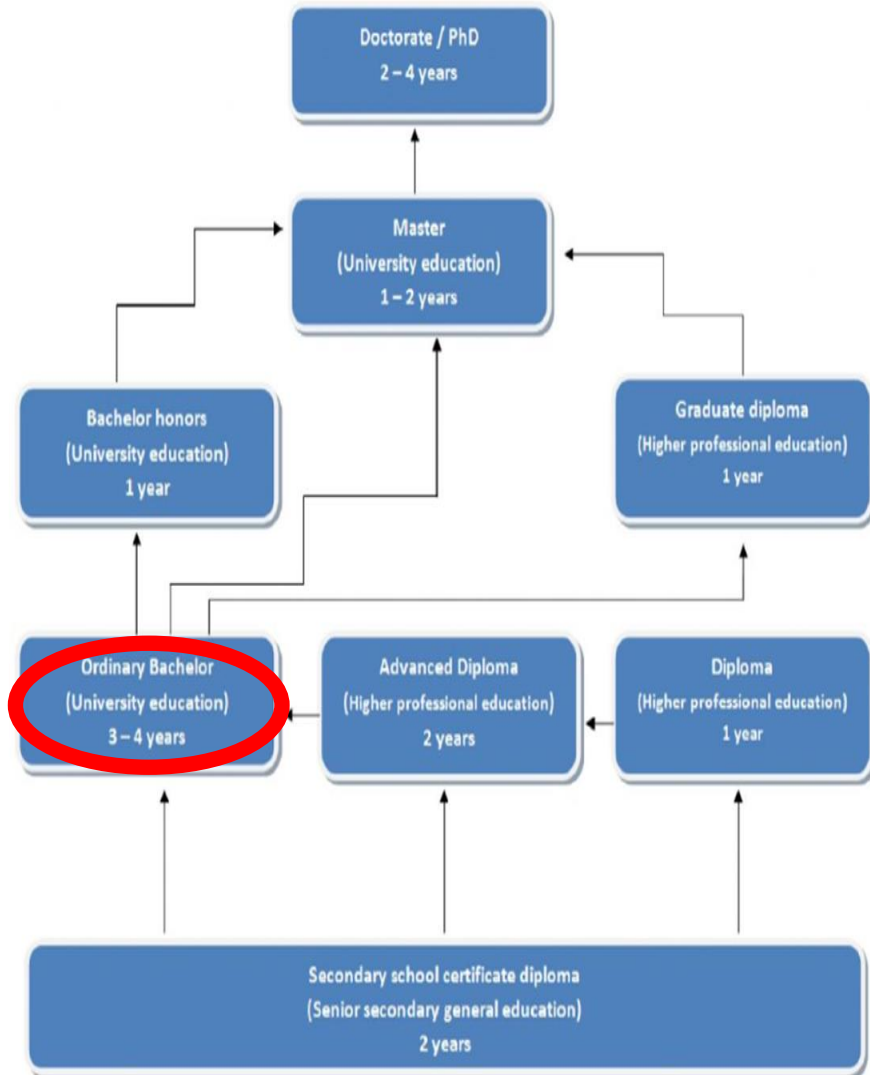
Doctorate / PhD
2 – 4 years

Master
(University education)
1 – 2 years

Bachelor honors
(University education)
1 year

Graduate diploma
(Higher professional education)
1 year

Ordinary Bachelor
(University education)
3 – 4 years

Advanced Diploma
(Higher professional education)
2 years

Diploma
(Higher professional education)
1 year

Secondary school certificate diploma
(Senior secondary general education)
2 years